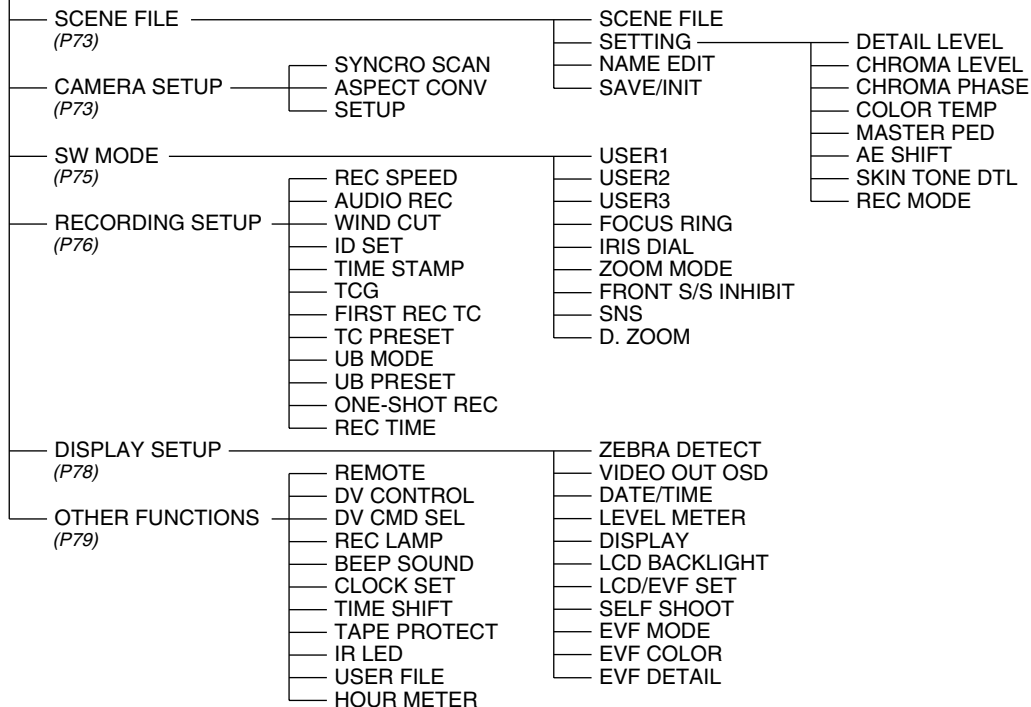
SCENE FILE
(P73)
CAMERA SETUP
(P73)
SYNCRO SCAN
ASPECT CONV
SETUP
SW MODE
(P75)
RECORDING SETUP
(P76)
REC SPEED
AUDIO REC
WIND CUT
ID SET
TIME STAMP
TCG
FIRST REC TC
TC PRESET
UB MODE
UB PRESET
ONE-SHOT REC
REC TIME
DISPLAY SETUP
(P78)
OTHER FUNCTIONS
(P79)
REMOTE
DV CONTROL
DV CMD SEL
REC LAMP
BEEP SOUND
CLOCK SET
TIME SHIFT
TAPE PROTECT
IR LED
USER FILE
HOUR METER

SCENE FILE
SETTING
NAME EDIT
SAVE/INIT

USER1
USER2
USER3
FOCUS RING
IRIS DIAL
ZOOM MODE
FRONT S/S INHIBIT
SNS
D. ZOOM

ZEBRA DETECT
VIDEO OUT OSD
DATE/TIME
LEVEL METER
DISPLAY
LCD BACKLIGHT
LCD/EVF SET
SELF SHOOT
EVF MODE
EVF COLOR
EVF DETAIL

DETAIL LEVEL
CHROMA LEVEL
CHROMA PHASE
COLOR TEMP
MASTER PED
AE SHIFT
SKIN TONE DTL
REC MODE